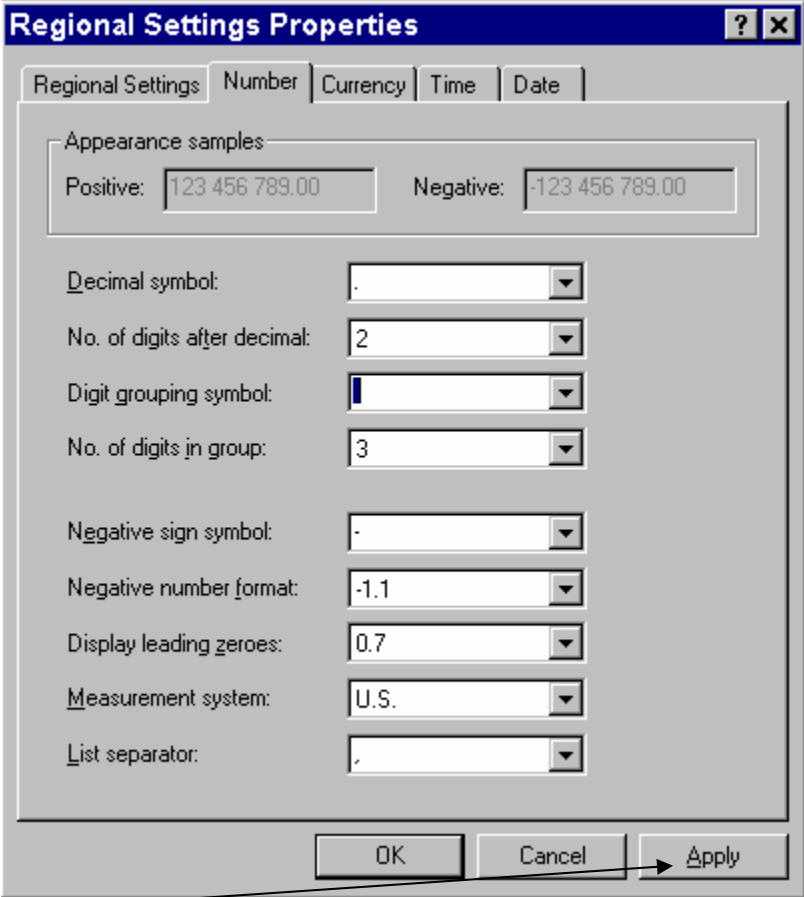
Regional Settings Properties

?

Regional Settings | Number | Currency | Time | Date

Appearance samples

Positive: 123 456 789.00

Negative: -123 456 789.00

Decimal symbol: .

No. of digits after decimal: 2

Digit grouping symbol:

No. of digits in group: 3

Negative sign symbol: -

Negative number format: -1.1

Display leading zeroes: 0.7

Measurement system: U.S.

List separator: ,

OK

Cancel

Apply